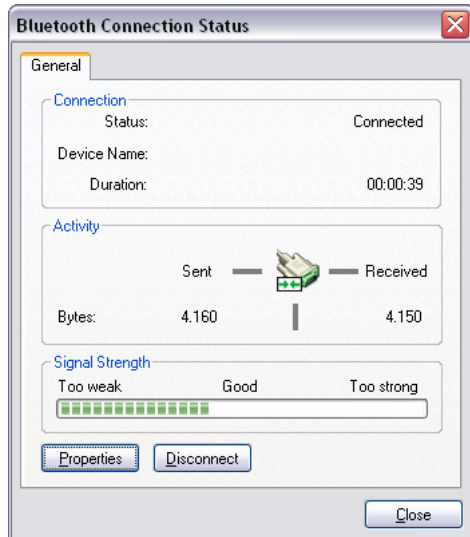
Bluetooth Connection Status

General

Connection
Status: Connected
Device Name:
Duration: 00:00:39

Activity
Sent Received
Bytes: 4.160 4.150

Signal Strength
Too weak Good Too strong

Properties Disconnect

Close